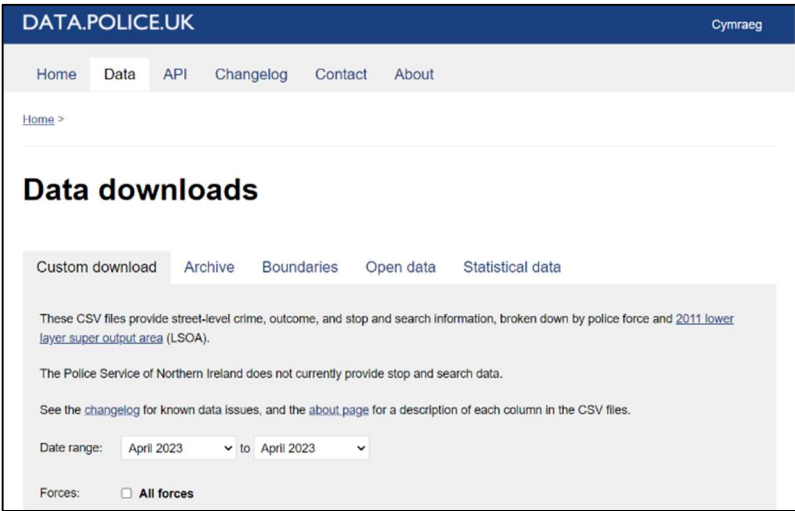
DATA.POLICE.UK

Cymraeg

Home Data API Changelog Contact About

Home >

Data downloads

Custom download Archive Boundaries Open data Statistical data

These CSV files provide street-level crime, outcome, and stop and search information, broken down by police force and 2011 lower layer super output area (LSOA).

The Police Service of Northern Ireland does not currently provide stop and search data.

See the changelog for known data issues, and the about page for a description of each column in the CSV files.

Date range: April 2023 to April 2023

Forces: All forces